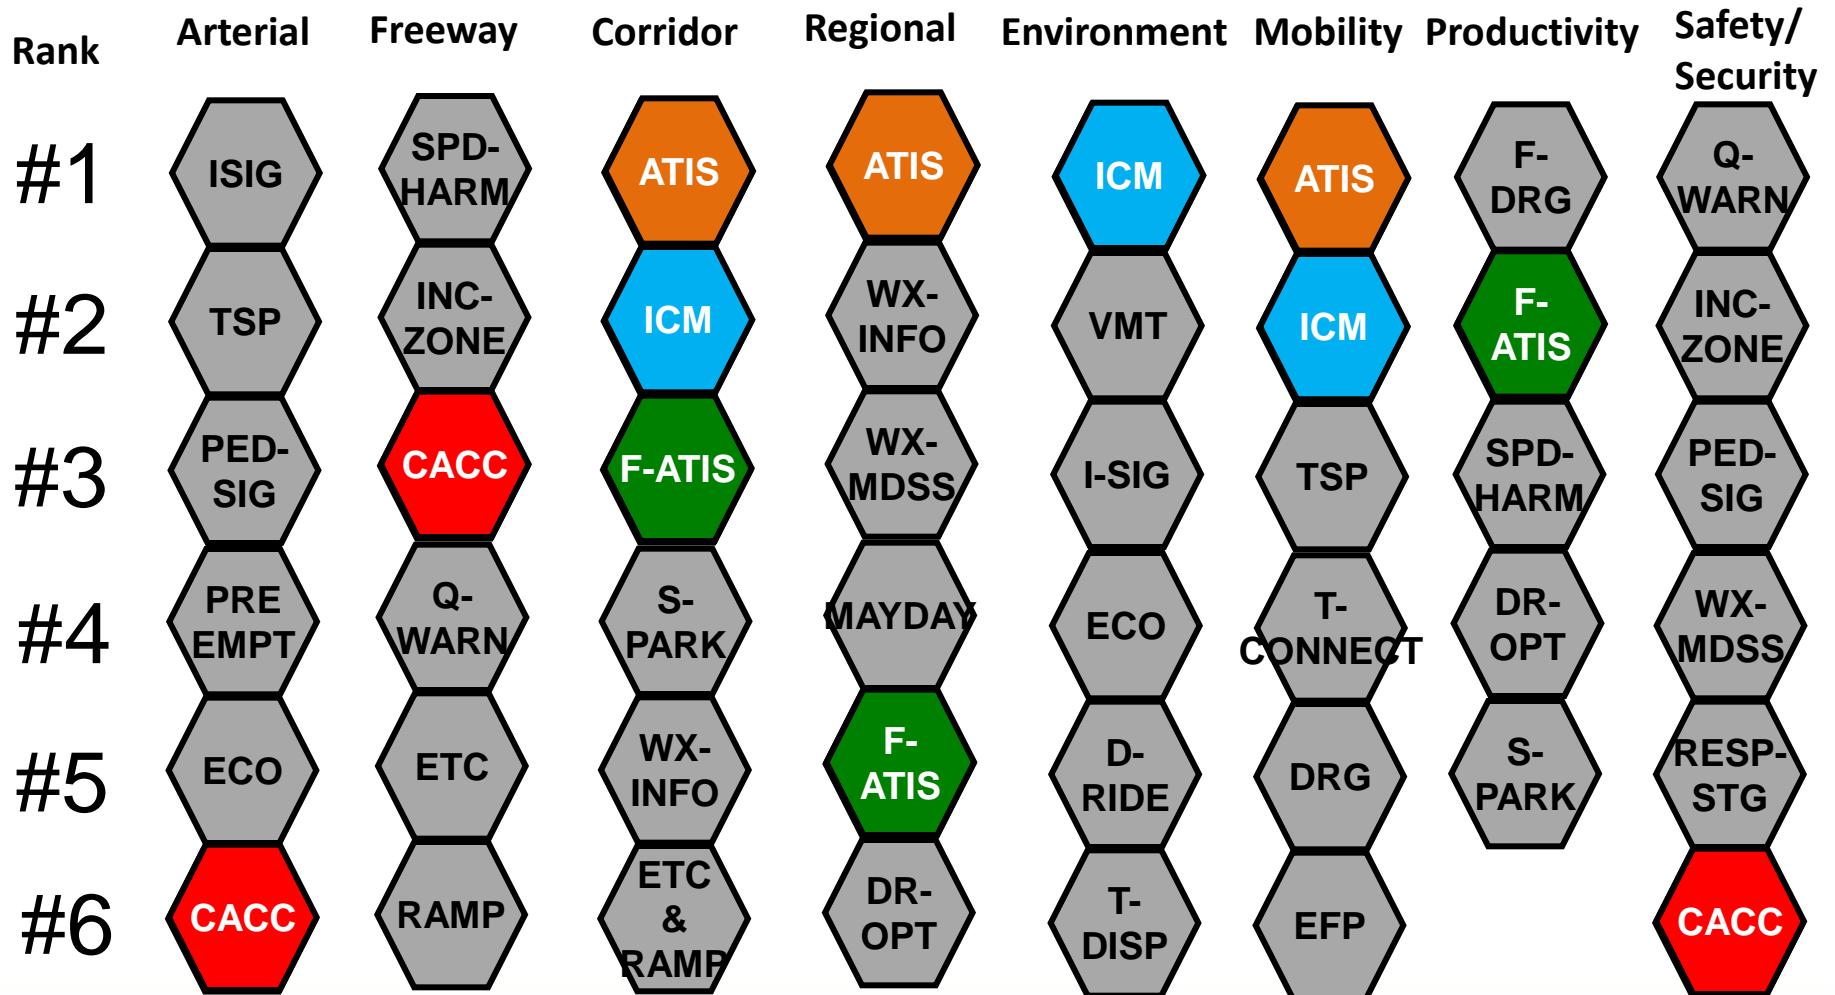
| Rank | Arterial | Freeway | Corridor | Regional | Environment | Mobility | Productivity | Safety/ Security |
|---|---|---|---|---|---|---|---|---|
| #1 | ISIG | SPD-HARM | ATIS | ATIS | ICM | ATIS | F-DRG | Q-WARN |
| #2 | TSP | INC-ZONE | ICM | WX-INFO | VMT | ICM | F-ATIS | INC-ZONE |
| #3 | PED-SIG | CACC | F-ATIS | WX-MDSS | I-SIG | TSP | SPD-HARM | PED-SIG |
| #4 | PRE EMPT | Q-WARN | S-PARK | MAYDAY | ECO | T-CONNECT | DR-OPT | WX-MDSS |
| #5 | ECO | ETC | WX-INFO | F-ATIS | D-RIDE | DRG | S-PARK | RESP-STG |
| #6 | CACC | RAMP | ETC & RAMP | DR-OPT | T-DISP | EFP | | CACC |